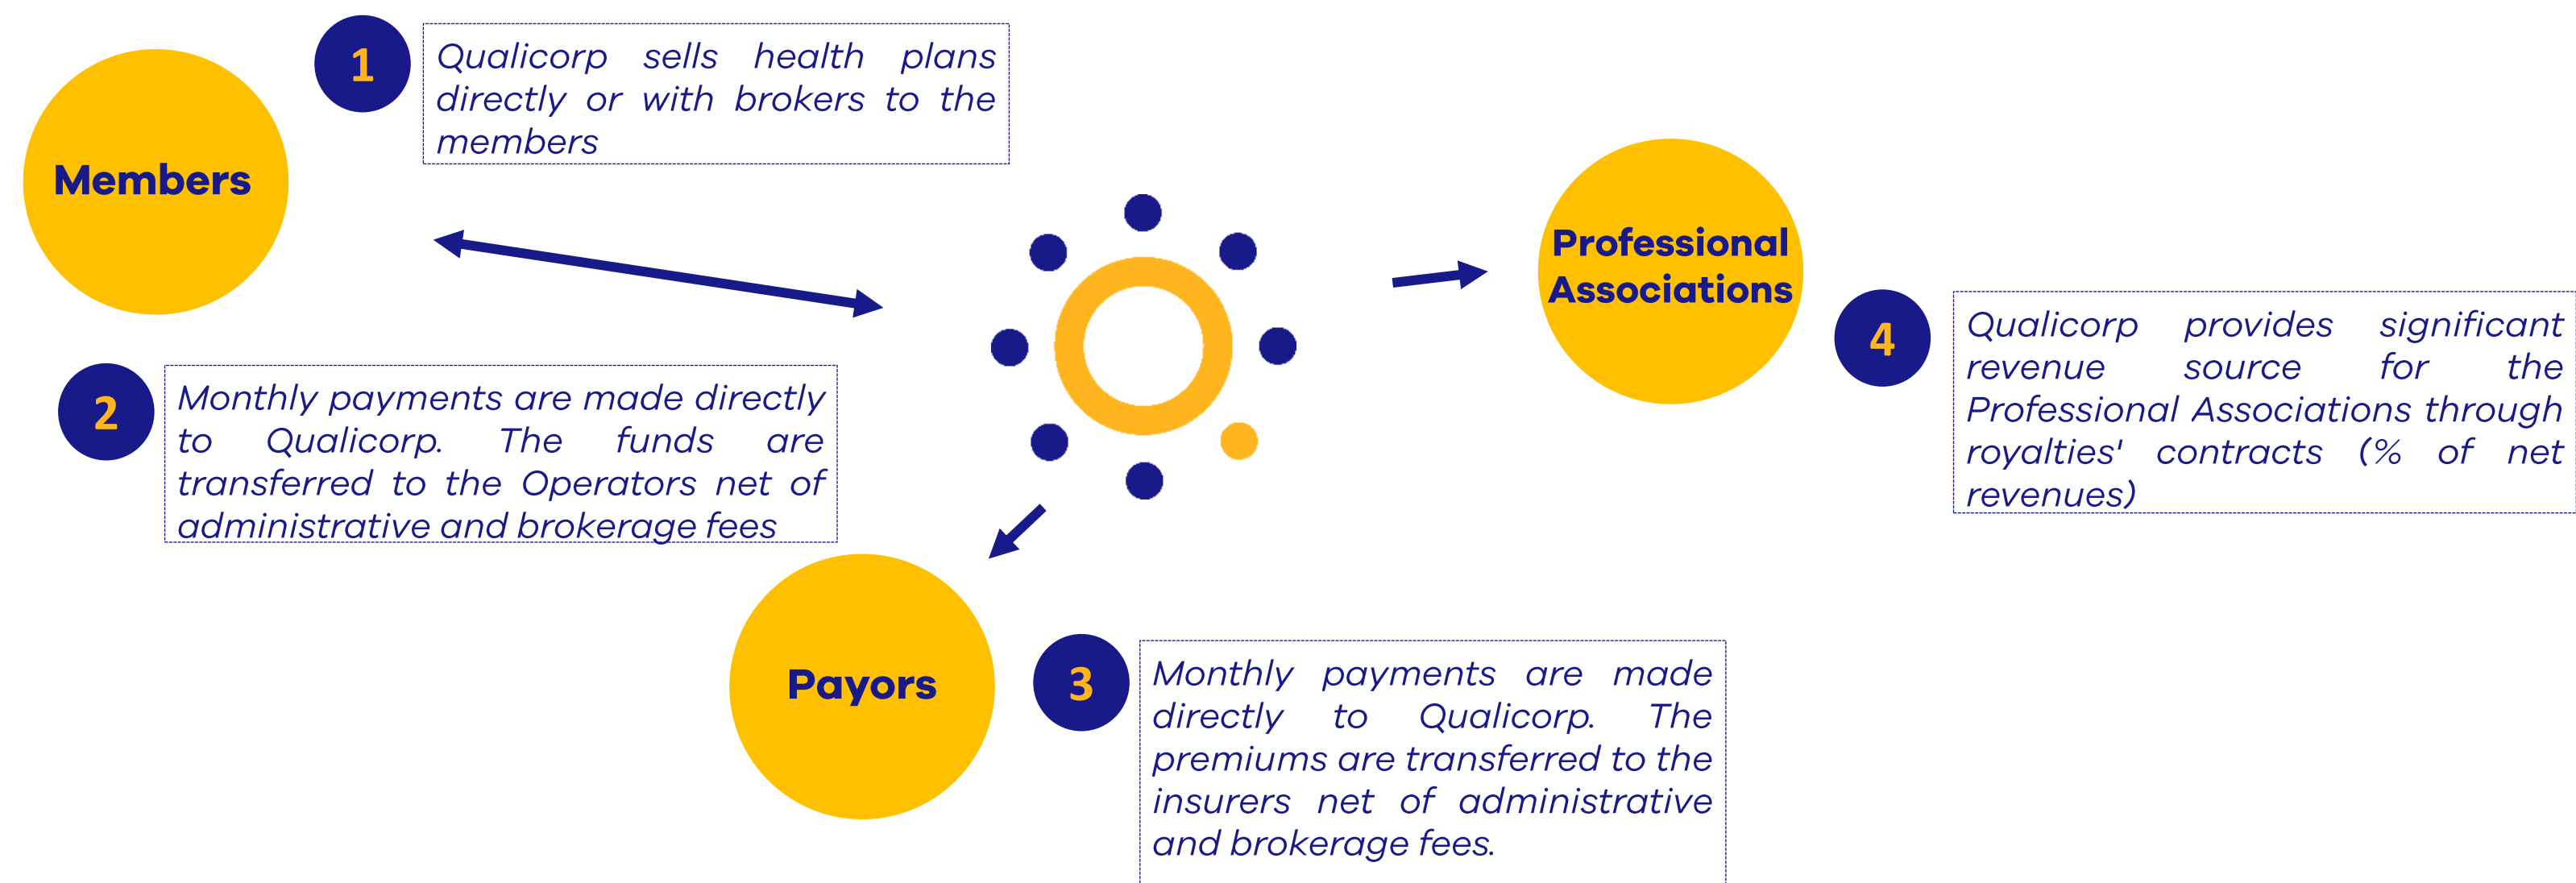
Members

1

Qualicorp sells health plans directly or with brokers to the members

2

Monthly payments are made directly to Qualicorp. The funds are transferred to the Operators net of administrative and brokerage fees

Professional Associations

4

Qualicorp provides significant revenue source for the Professional Associations through royalties' contracts (% of net revenues)

Payors

3

Monthly payments are made directly to Qualicorp. The premiums are transferred to the insurers net of administrative and brokerage fees.